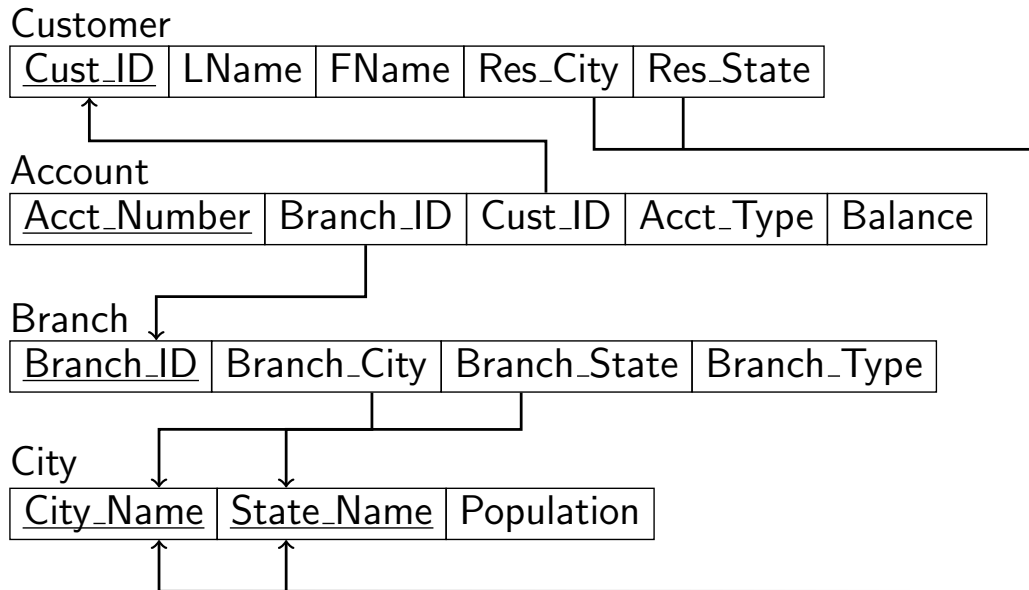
Customer

| Cust_ID | LName | FName | Res_City | Res_State |
|---|---|---|---|---|

Account

| Acct_Number | Branch_ID | Cust_ID | Acct_Type | Balance |
|---|---|---|---|---|

Branch

| Branch_ID | Branch_City | Branch_State | Branch_Type |
|---|---|---|---|

City

| City_Name | State_Name | Population |
|---|---|---|